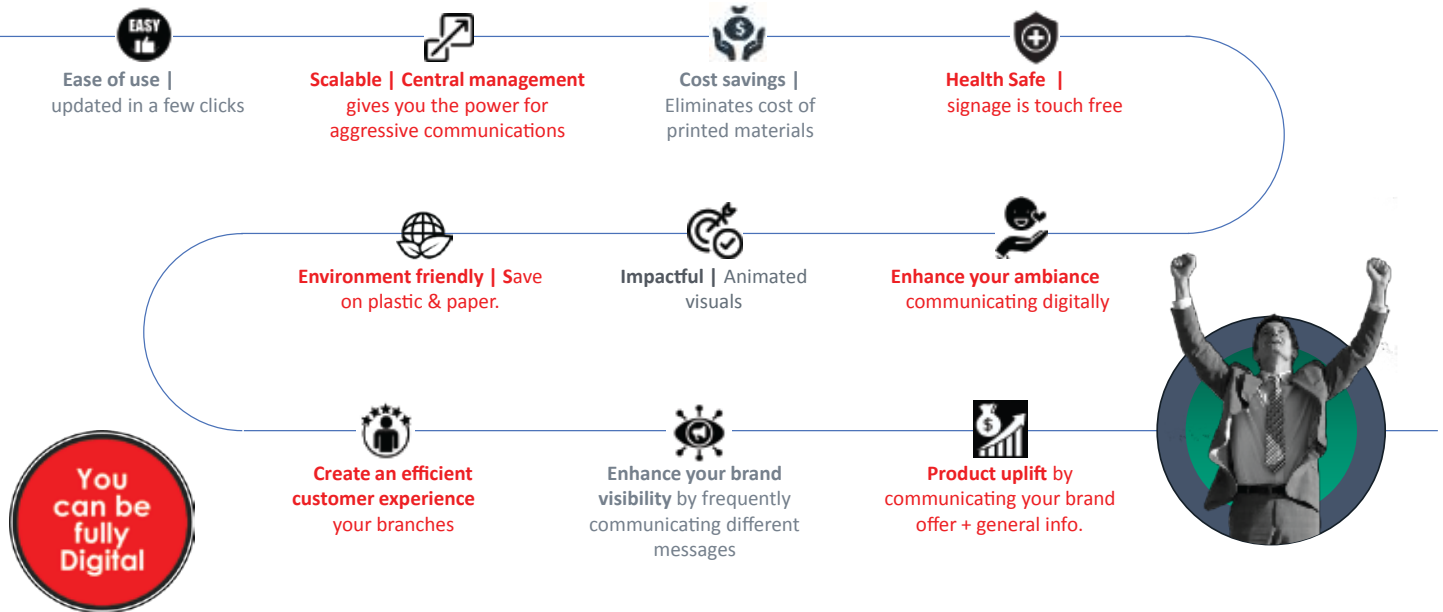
EASY

Ease of use | updated in a few clicks

Scalable | Central management gives you the power for aggressive communications

Cost savings | Eliminates cost of printed materials

Health Safe | signage is touch free

Environment friendly | Save on plastic & paper.

Impactful | Animated visuals

Enhance your ambiance communicating digitally

Create an efficient customer experience your branches

Enhance your brand visibility by frequently communicating different messages

Product uplift by communicating your brand offer + general info.

You can be fully Digital